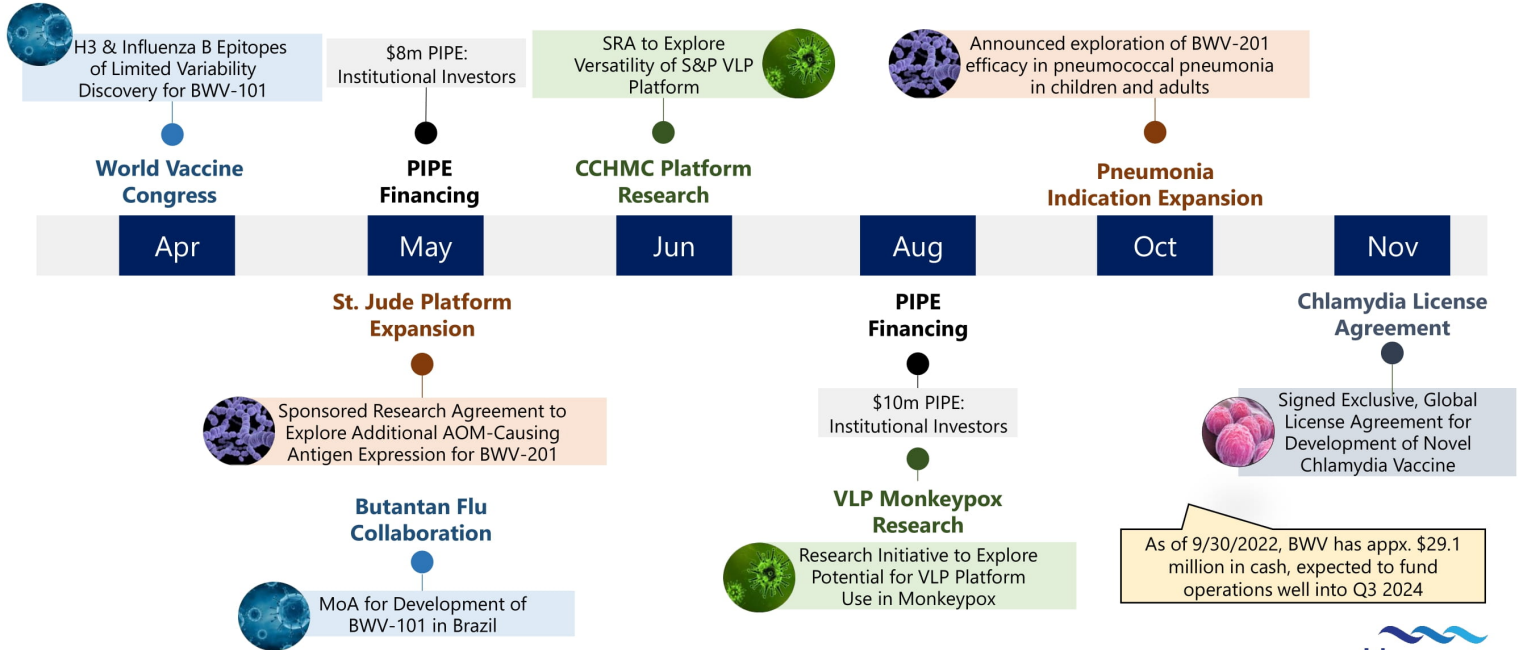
H3 & Influenza B Epitopes of Limited Variability Discovery for BWV-101

World Vaccine Congress

$8m PIPE: Institutional Investors

PIPE Financing

SRA to Explore Versatility of S&P VLP Platform

CCHMC Platform Research

Announced exploration of BWV-201 efficacy in pneumococcal pneumonia in children and adults

Pneumonia Indication Expansion

Apr

May

Jun

Aug

Oct

Nov

St. Jude Platform Expansion

Sponsored Research Agreement to Explore Additional AOM-Causing Antigen Expression for BWV-201

Butantan Flu Collaboration

MoA for Development of BWV-101 in Brazil

PIPE Financing

$10m PIPE: Institutional Investors

VLP Monkeypox Research

Research Initiative to Explore Potential for VLP Platform Use in Monkeypox

Chlamydia License Agreement

Signed Exclusive, Global License Agreement for Development of Novel Chlamydia Vaccine

As of 9/30/2022, BWV has appx. $29.1 million in cash, expected to fund operations well into Q3 2024